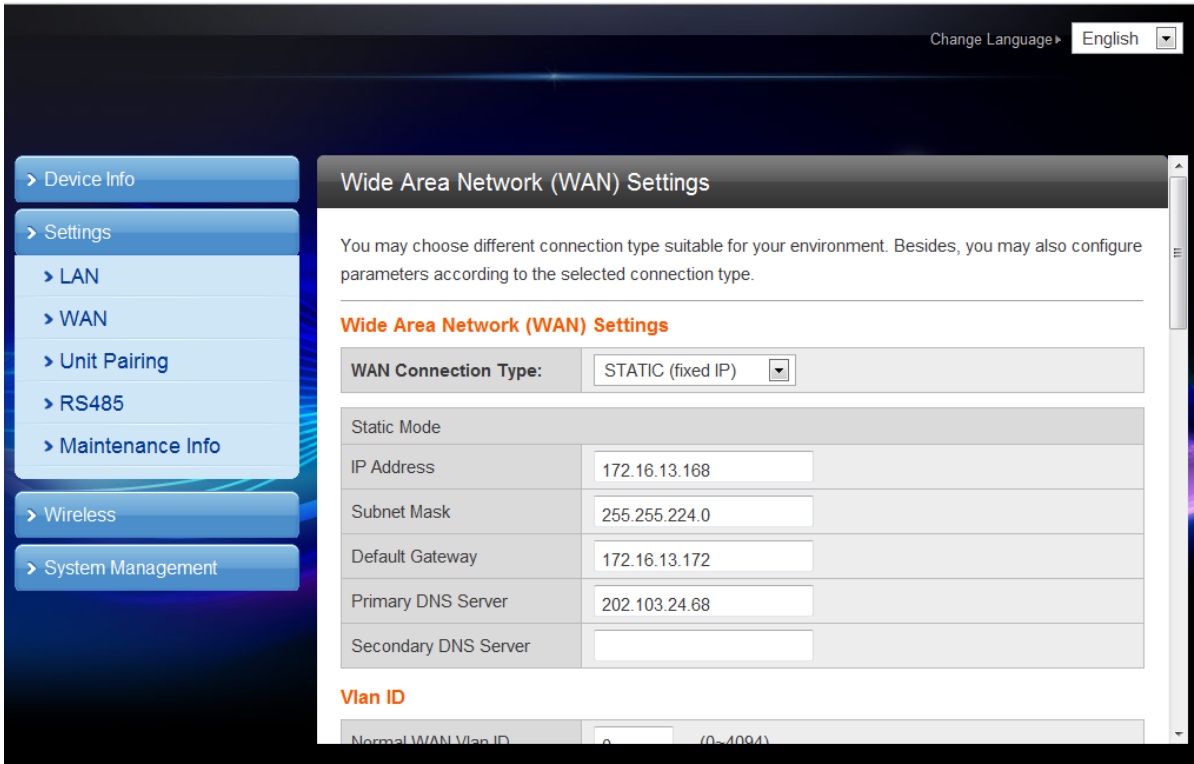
Change Language ▸ English

> Device Info
> Settings
> LAN
> WAN
> Unit Pairing
> RS485
> Maintenance Info
> Wireless
> System Management

Wide Area Network (WAN) Settings

You may choose different connection type suitable for your environment. Besides, you may also configure parameters according to the selected connection type.

Wide Area Network (WAN) Settings

| WAN Connection Type: | STATIC (fixed IP) |
|---|---|

| Static Mode | |
|---|---|
| IP Address | 172.16.13.168 |
| Subnet Mask | 255.255.224.0 |
| Default Gateway | 172.16.13.172 |
| Primary DNS Server | 202.103.24.68 |
| Secondary DNS Server | |

Vlan ID

Normal WAN Vlan ID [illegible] (0~4094)